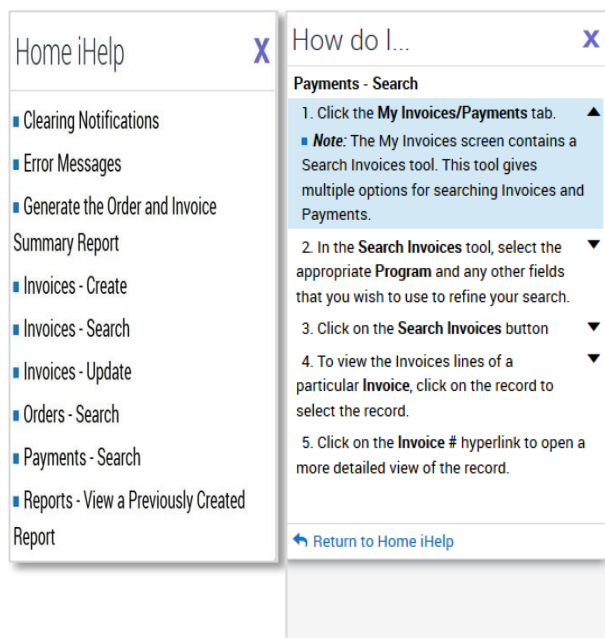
Home iHelp X

Clearing Notifications

Error Messages

Generate the Order and Invoice Summary Report

Invoices - Create

Invoices - Search

Invoices - Update

Orders - Search

Payments - Search

Reports - View a Previously Created Report

How do I... X

Payments - Search

1. Click the My Invoices/Payments tab.

Note: The My Invoices screen contains a Search Invoices tool. This tool gives multiple options for searching Invoices and Payments.

2. In the Search Invoices tool, select the appropriate Program and any other fields that you wish to use to refine your search.

3. Click on the Search Invoices button

4. To view the Invoices lines of a particular Invoice, click on the record to select the record.

5. Click on the Invoice # hyperlink to open a more detailed view of the record.

Return to Home iHelp